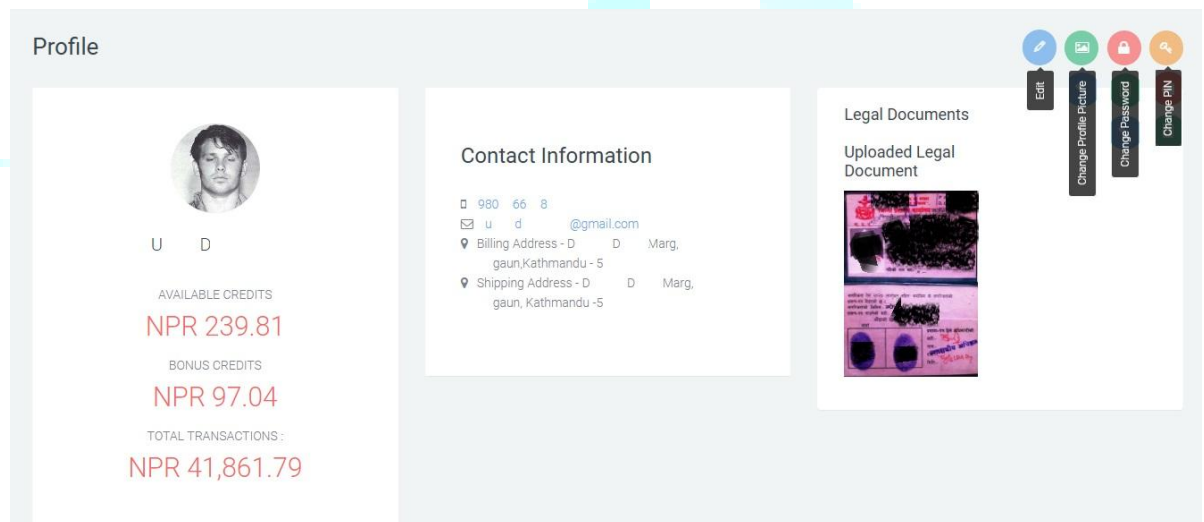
Profile

Edit
Change Profile Picture
Change Password
Change PIN

U D

AVAILABLE CREDITS
NPR 239.81
BONUS CREDITS
NPR 97.04
TOTAL TRANSACTIONS :
NPR 41,861.79

Contact Information

980 66 8
u d @gmail.com
Billing Address - D D Marg, gaun,Kathmandu - 5
Shipping Address - D D Marg, gaun, Kathmandu -5

Legal Documents

Uploaded Legal Document